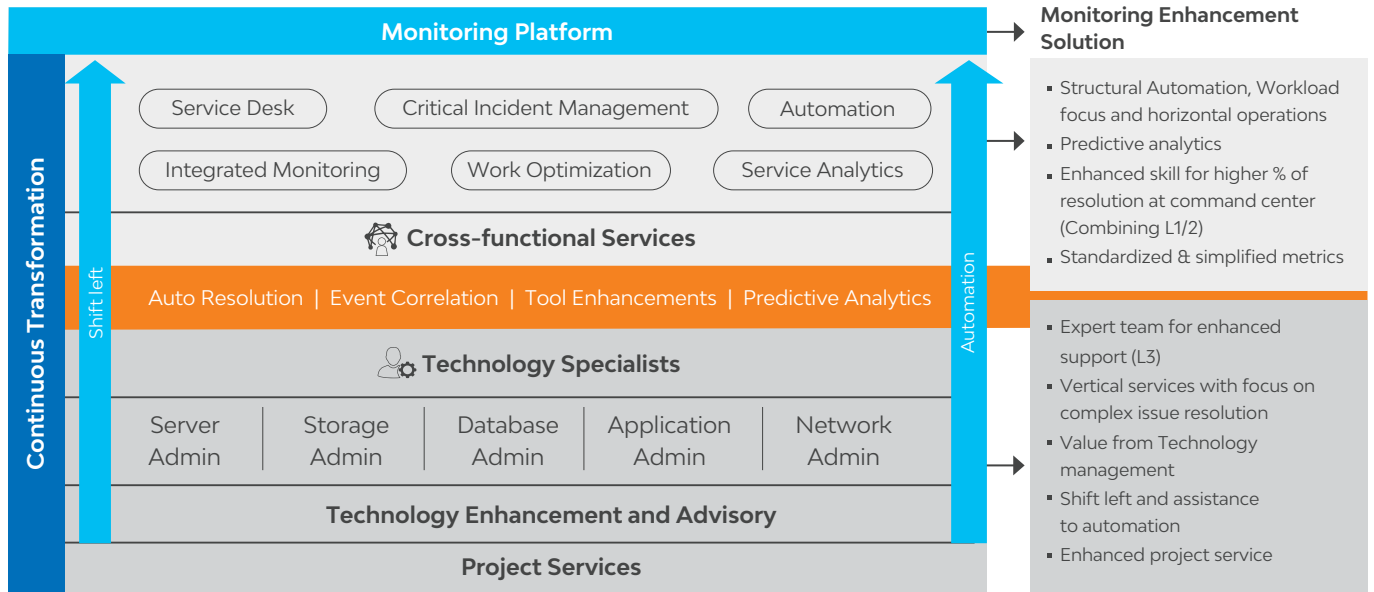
Monitoring Platform

Continuous Transformation

Shift left

Service Desk

Critical Incident Management

Automation

Integrated Monitoring

Work Optimization

Service Analytics

Cross-functional Services

Auto Resolution | Event Correlation | Tool Enhancements | Predictive Analytics

Technology Specialists

Server Admin

Storage Admin

Database Admin

Application Admin

Network Admin

Technology Enhancement and Advisory

Automation

Project Services

Monitoring Enhancement Solution

- Structural Automation, Workload focus and horizontal operations
- Predictive analytics
- Enhanced skill for higher % of resolution at command center (Combining L1/2)
- Standardized & simplified metrics

- Expert team for enhanced support (L3)
- Vertical services with focus on complex issue resolution
- Value from Technology management
- Shift left and assistance to automation
- Enhanced project service